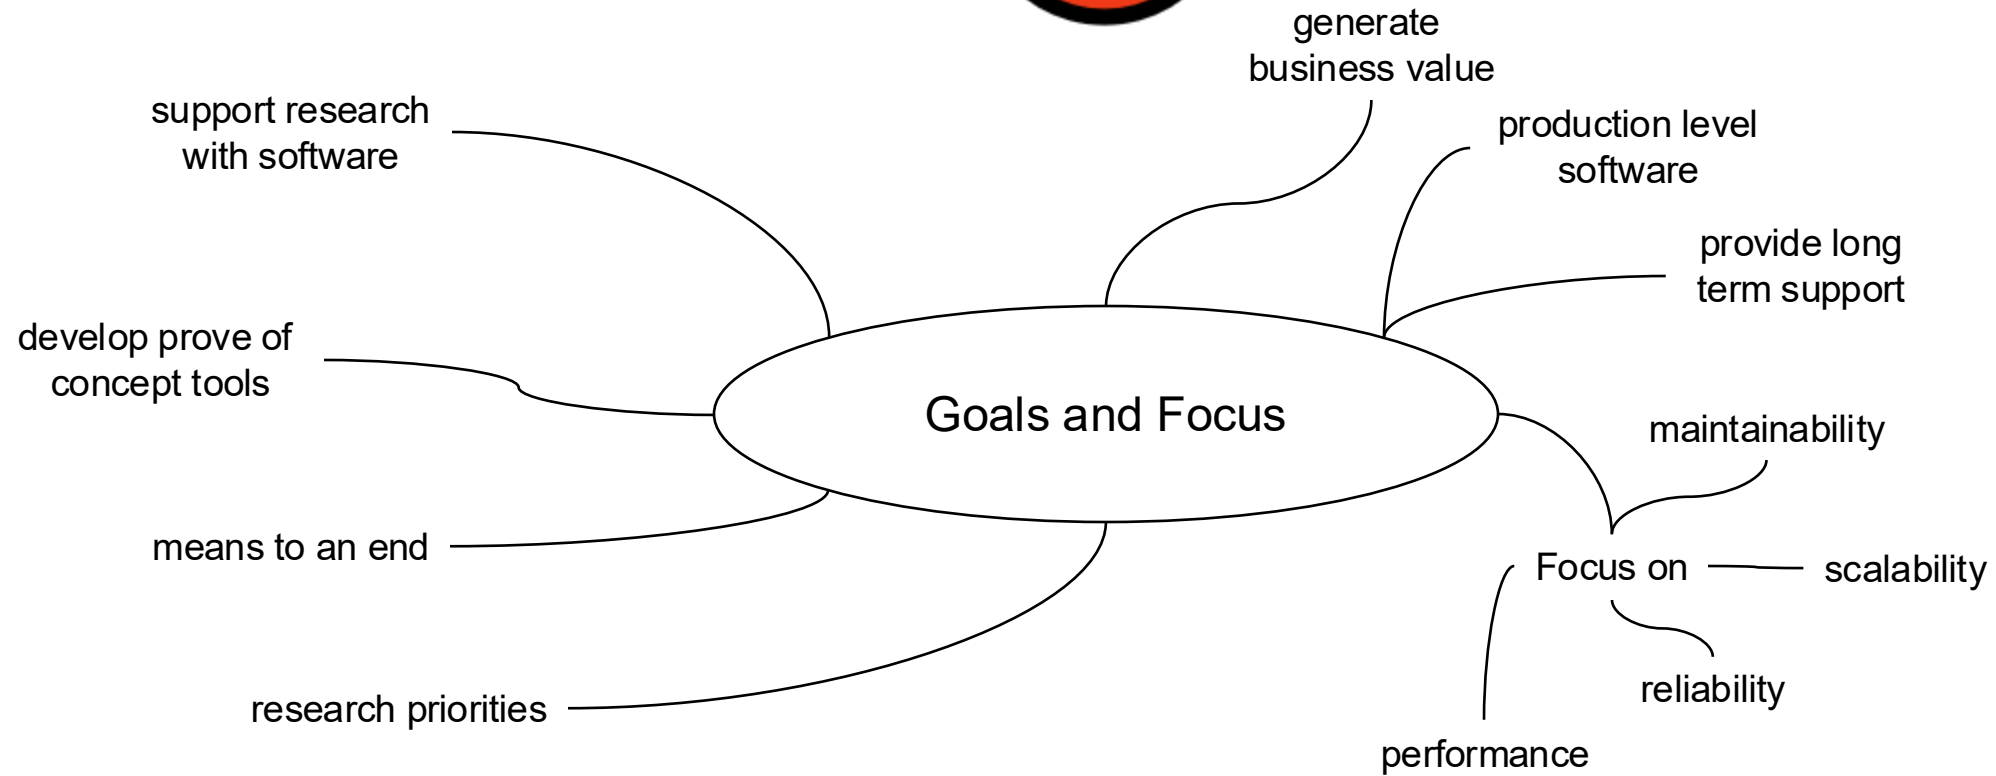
generate business value

support research with software

production level software

provide long term support

develop prove of concept tools

Goals and Focus

maintainability

means to an end

Focus on

scalability

reliability

research priorities

performance